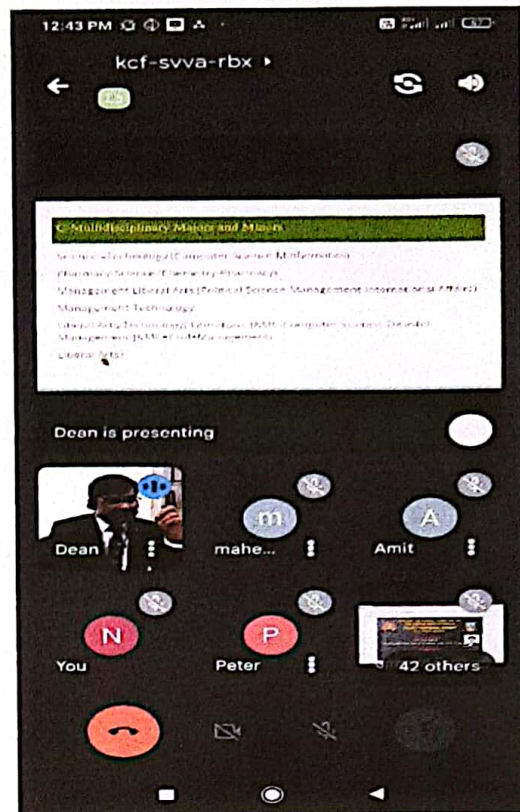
12:43 PM

kcf-svva-rbx

C Multidisciplinary Majors and Minors

Science+Technology (Computer Science Mathematics)

Pharmacy Science (Chemistry Pharmacy)

Management Liberal Arts (Political Science Management International Affairs)

Management Technology

Liberal Arts Technology (Literature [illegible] Computer Science) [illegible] Management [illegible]

Liberal Arts

Dean is presenting

Dean

mahe...

m

Amit

A

N

You

P

Peter

42 others